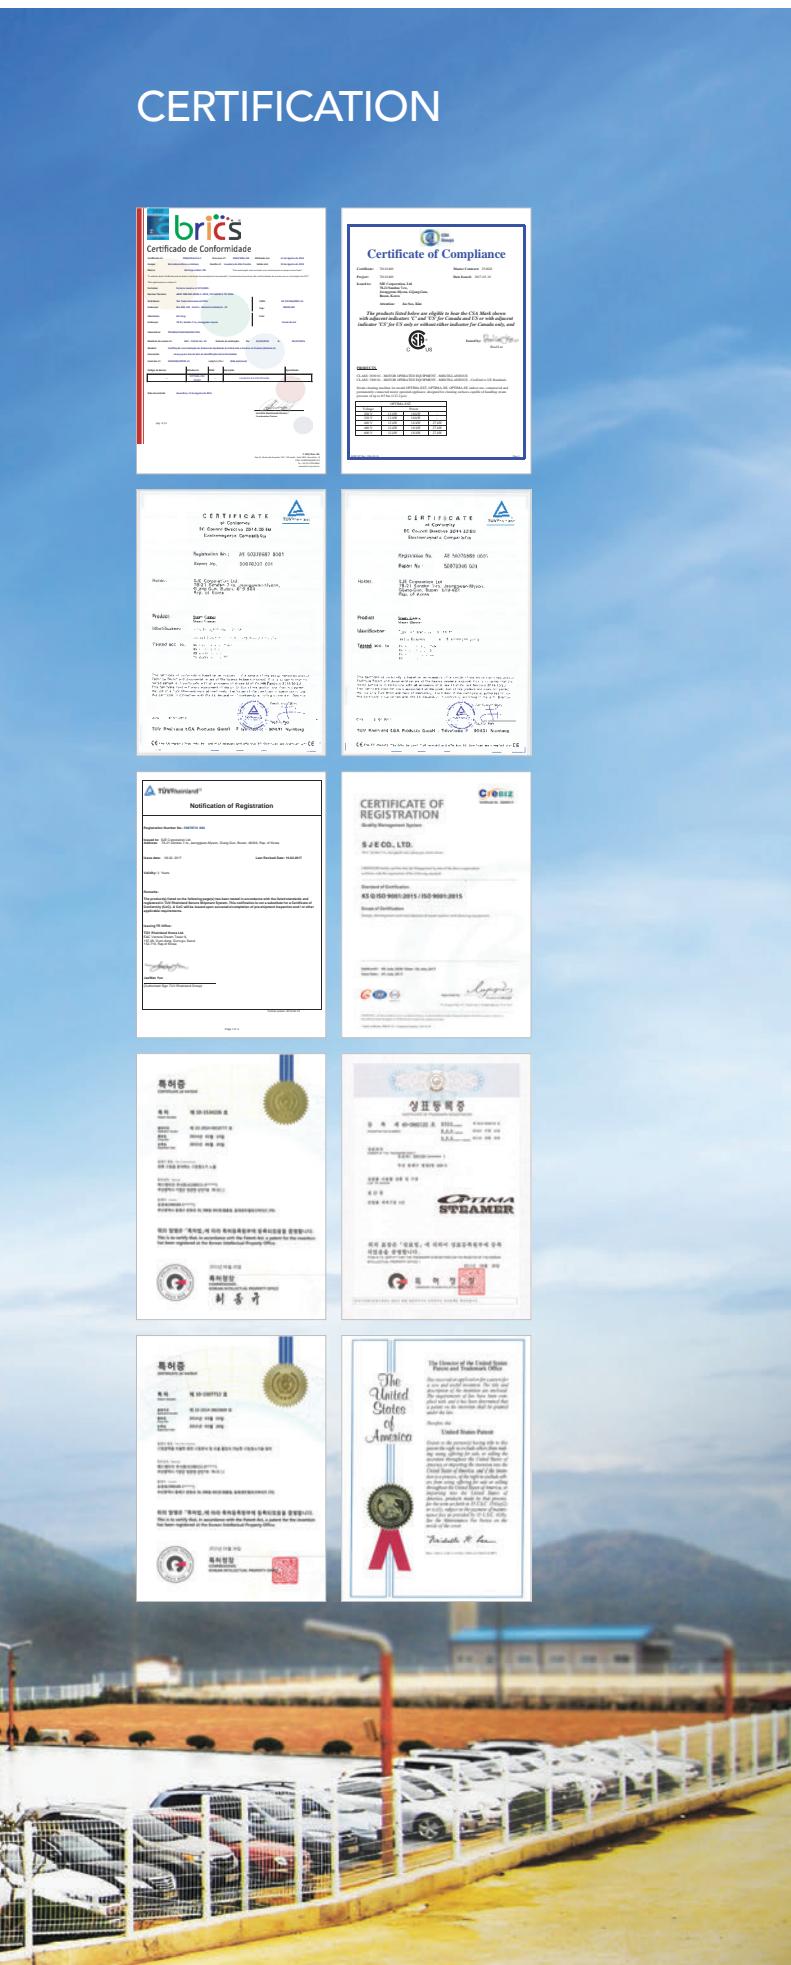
CERTIFICATION

brics
Certificado de Conformidade

Certificate of Compliance

The products listed below are eligible to bear the CSA Mark shown with adjacent indicators 'C' and 'US' for Canada and US or with adjacent indicator 'US' for US only or without either indicator for Canada only.

CERTIFICATE
of Conformity
EC Council Directive 2014/30/EU
Electromagnetic Compatibility

Registration No.: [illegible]
Report No.: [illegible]

Holder: SJE Corporation Ltd

Product: Steam Cleaner

TÜV Rheinland LGA Products GmbH · Tillystraße 2 · 90431 Nürnberg

CERTIFICATE
of Conformity
EC Council Directive 2014/35/EU

Registration No.: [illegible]
Report No.: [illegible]

Holder: SJE Corporation Ltd

Product: Steam Cleaner

TÜV Rheinland LGA Products GmbH · Tillystraße 2 · 90431 Nürnberg

TÜVRheinland
Notification of Registration

CERTIFICATE OF REGISTRATION
Quality Management System
S J E CO., LTD.
KS Q ISO 9001:2015 / ISO 9001:2015

Crebiz

특허증

상표등록증

OPTIMA STEAMER

특허증

The United States of America

United States Patent